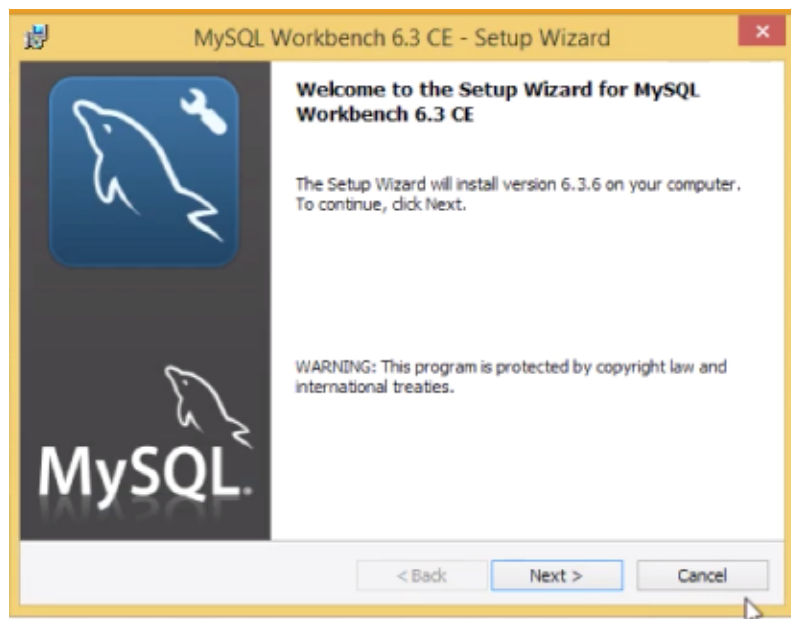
MySQL Workbench 6.3 CE - Setup Wizard

×

Welcome to the Setup Wizard for MySQL Workbench 6.3 CE

The Setup Wizard will install version 6.3.6 on your computer. To continue, click Next.

WARNING: This program is protected by copyright law and international treaties.

MySQL.

< Back

Next >

Cancel